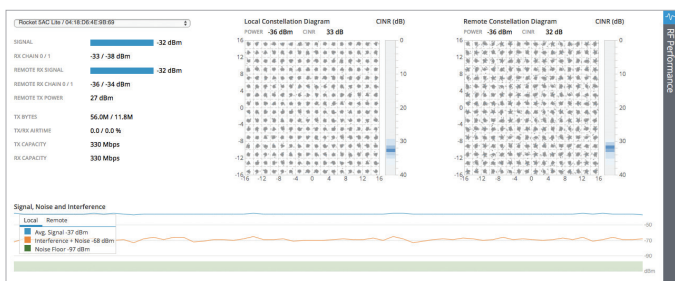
Rocket 5AC Lite / 04:18:D6:4E:9B:69

SIGNAL -32 dBm
RX CHAIN 0 / 1 -33 / -38 dBm
REMOTE RX SIGNAL -32 dBm
REMOTE RX CHAIN 0 / 1 -36 / -34 dBm
REMOTE TX POWER 27 dBm

TX BYTES 56.0M / 11.8M
TX/RX AIRTIME 0.0 / 0.0 %
TX CAPACITY 330 Mbps
RX CAPACITY 330 Mbps

Local Constellation Diagram CINR (dB)
POWER -36 dBm CINR 33 dB
16 12 8 4 0 -4 -8 -12 -16
-16 -12 -8 -4 0 4 8 12 16
0 10 20 30 40

Remote Constellation Diagram CINR (dB)
POWER -36 dBm CINR 32 dB
16 12 8 4 0 -4 -8 -12 -16
-16 -12 -8 -4 0 4 8 12 16
0 10 20 30 40

RF Performance

Signal, Noise and Interference
Local Remote
Avg. Signal -37 dBm
Interference + Noise -68 dBm
Noise Floor -97 dBm
-50
-70
-90
dBm